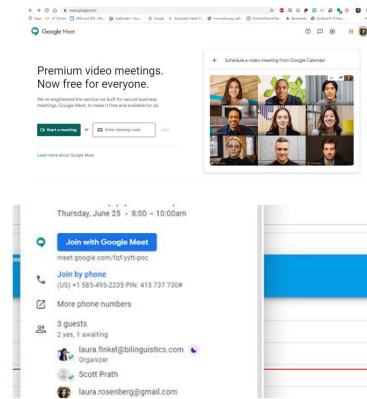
meet.google.com

Google Meet

Premium video meetings. Now free for everyone.

We re-engineered the service we built for secure business meetings, Google Meet, to make it free and available for all.

Start a meeting

or

Enter meeting code

Join

Learn more about Google Meet

Schedule a video meeting from Google Calendar

Thursday, June 25 · 8:00 – 10:00am

Join with Google Meet

meet.google.com/fqf-yytt-poc

Join by phone

(US) +1 585-495-2235 PIN: 415 737 730#

More phone numbers

3 guests

2 yes, 1 awaiting

laura.finkel@bilinguistics.com

Organizer

Scott Prath

laura.rosenberg@gmail.com